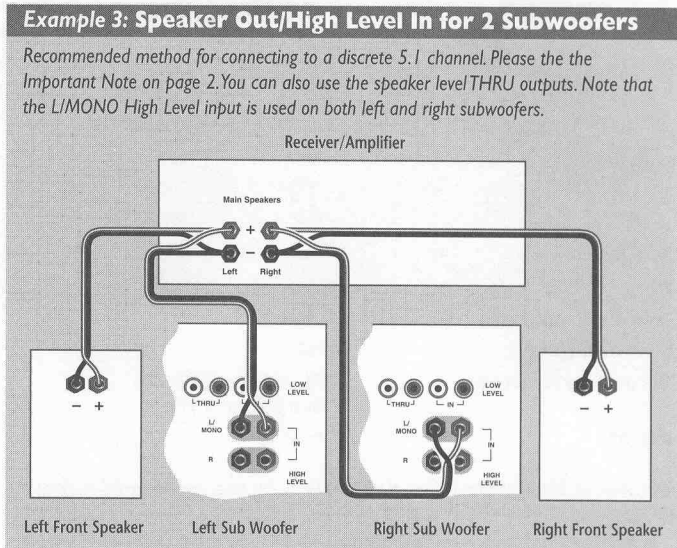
Example 3: Speaker Out/High Level In for 2 Subwoofers

Recommended method for connecting to a discrete 5.1 channel. Please the the Important Note on page 2. You can also use the speaker level THRU outputs. Note that the L/MONO High Level input is used on both left and right subwoofers.

Receiver/Amplifier

Main Speakers

+ +

– –

Left Right

– +

THRU IN LOW LEVEL

L/ MONO

R

IN

HIGH LEVEL

THRU IN LOW LEVEL

L/ MONO

R

IN

HIGH LEVEL

– +

Left Front Speaker Left Sub Woofer Right Sub Woofer Right Front Speaker